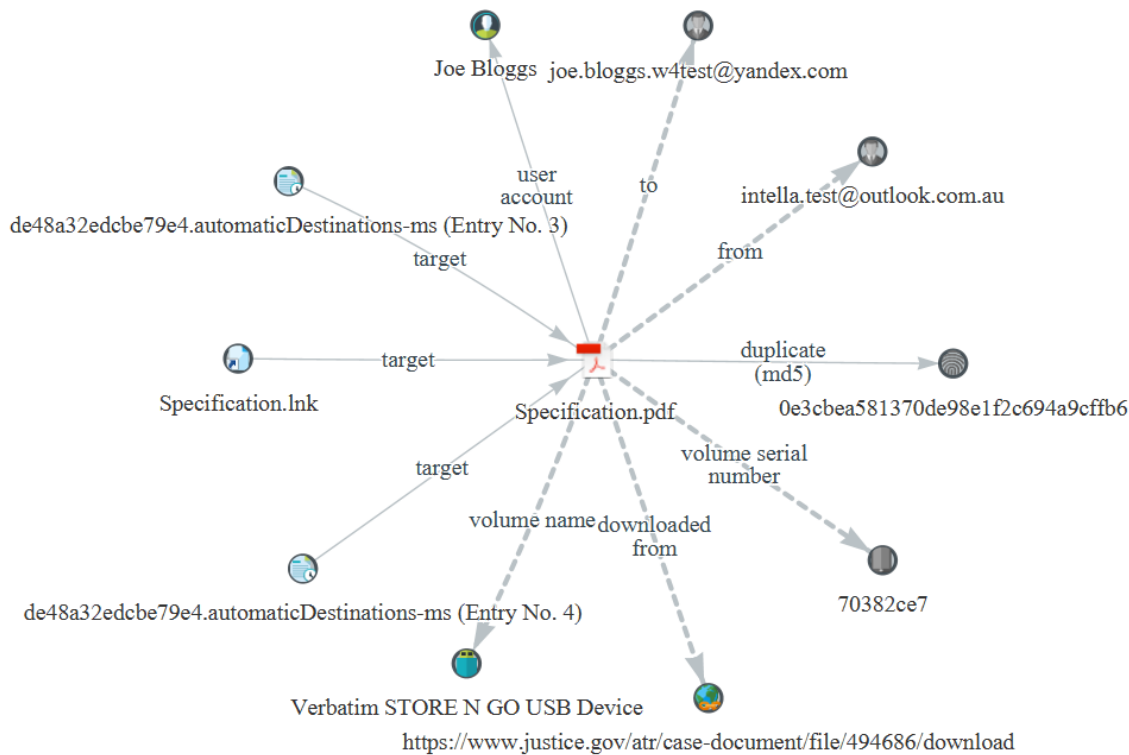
Joe Bloggs

joe.bloggs.w4test@yandex.com

user account

to

intella.test@outlook.com.au

de48a32edcbe79e4.automaticDestinations-ms (Entry No. 3)

target

from

target

duplicate (md5)

Specification.lnk

Specification.pdf

0e3cbea581370de98e1f2c694a9cffb6

volume serial number

target

volume name

downloaded from

de48a32edcbe79e4.automaticDestinations-ms (Entry No. 4)

70382ce7

Verbatim STORE N GO USB Device

https://www.justice.gov/atr/case-document/file/494686/download